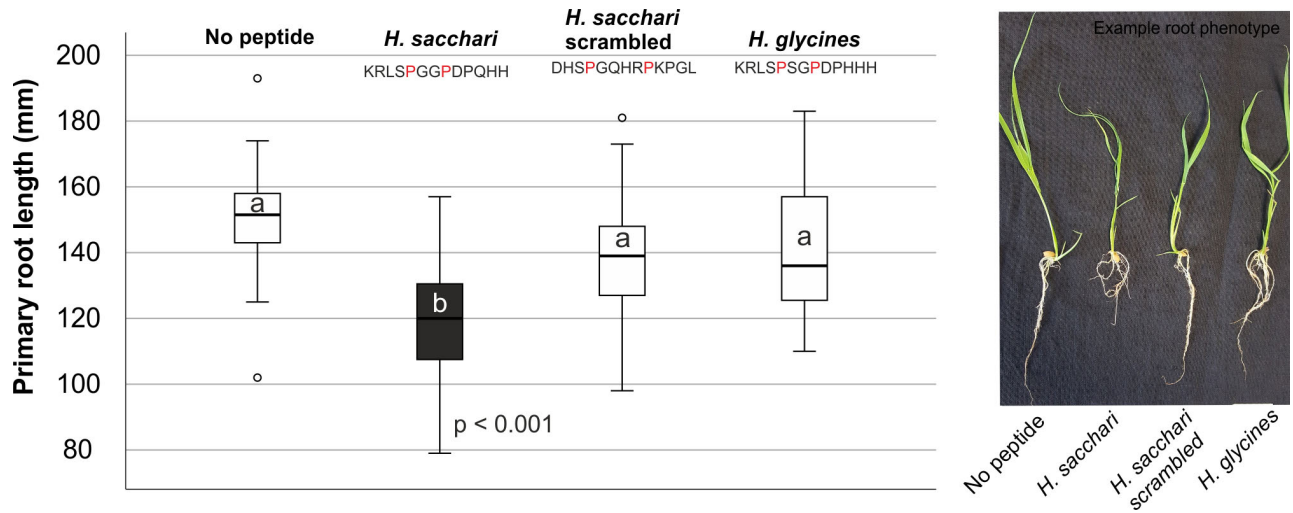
Primary root length (mm)

200
180
160
140
120
100
80

No peptide

H. sacchari
KRLSPGGPDPQHH

H. sacchari scrambled
DHSPGQHRPKPGL

H. glycines
KRLSPSGPDPHHH

a
b
a
a

p < 0.001

Example root phenotype

No peptide
H. sacchari
H. sacchari scrambled
H. glycines